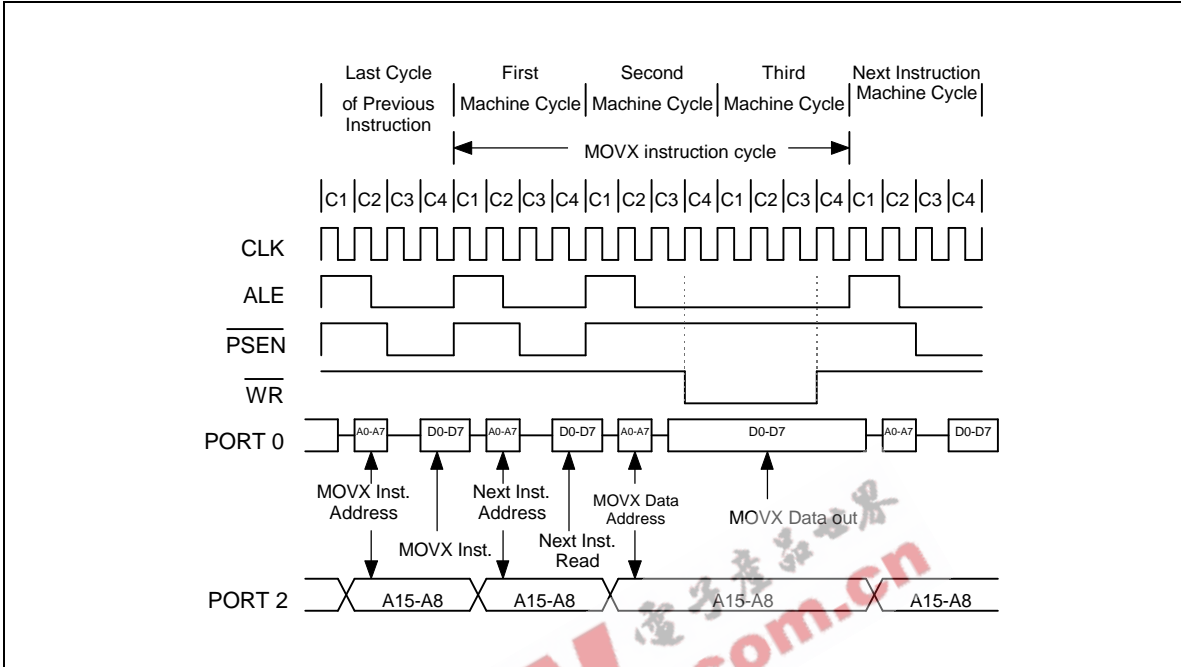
Last Cycle of Previous Instruction

First Machine Cycle

Second Machine Cycle

Third Machine Cycle

Next Instruction Machine Cycle

MOVX instruction cycle

C1 C2 C3 C4 C1 C2 C3 C4 C1 C2 C3 C4 C1 C2 C3 C4 C1 C2 C3 C4

CLK

ALE

$\overline{PSEN}$

$\overline{WR}$

PORT 0

A0-A7 D0-D7 A0-A7 D0-D7 A0-A7 D0-D7 A0-A7 D0-D7

MOVX Inst. Address

Next Inst. Address

MOVX Data Address

MOVX Data out

MOVX Inst.

Next Inst. Read

PORT 2

A15-A8 A15-A8 A15-A8 A15-A8

电子产品世界

.com.cn